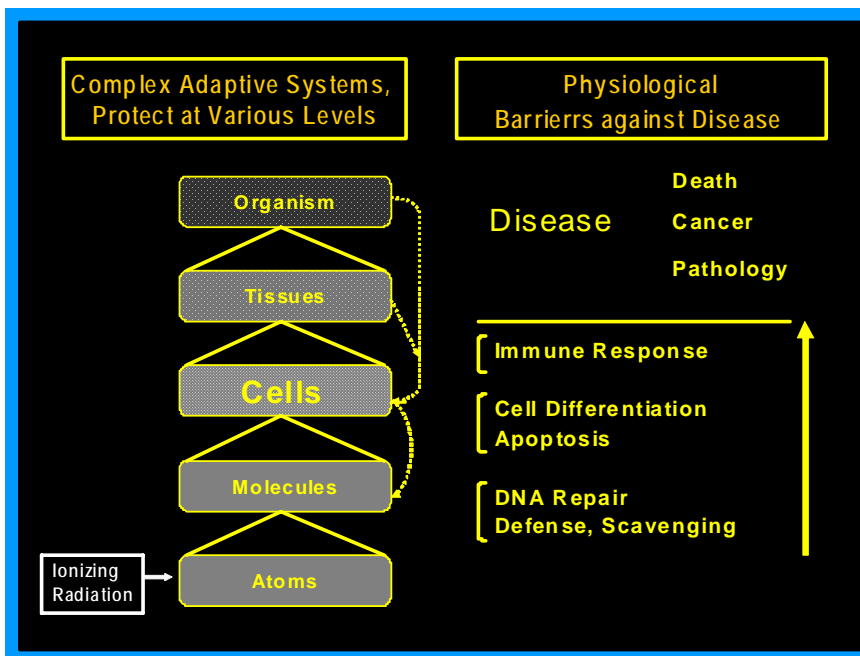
Complex Adaptive Systems, Protect at Various Levels

Physiological Barrierrs against Disease

Organism

Tissues

Cells

Molecules

Atoms

Ionizing Radiation

Disease

Death

Cancer

Pathology

Immune Response

Cell Differentiation
Apoptosis

DNA Repair
Defense, Scavenging